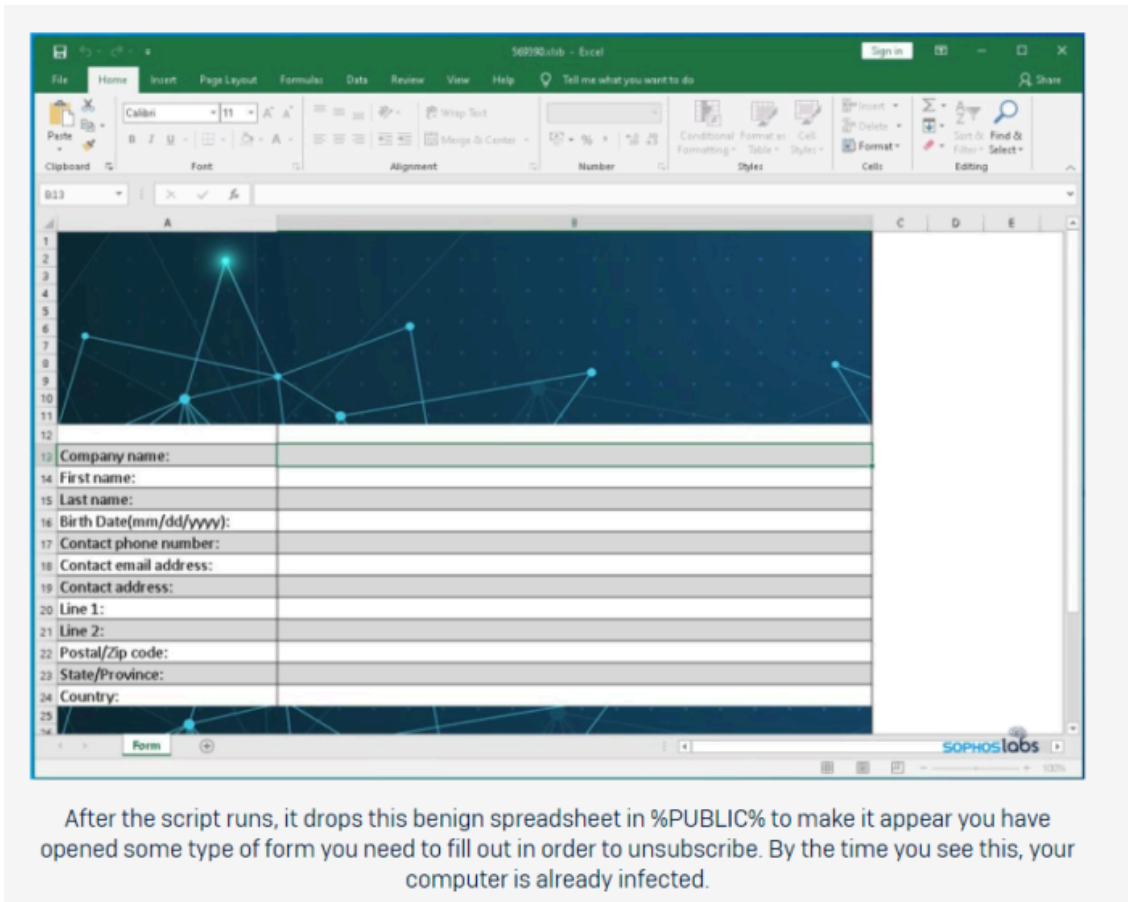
569590.xlsb - Excel

Sign in

File Home Insert Page Layout Formulas Data Review View Help Tell me what you want to do Share

Paste Calibri 11 Wrap Text Merge & Center Conditional Formatting Format as Table Cell Styles Insert Delete Format Sort & Filter Find & Select

Clipboard Font Alignment Number Styles Cells Editing

B13

A B C D E

| | |
|---|---|
| Company name: | |
| First name: | |
| Last name: | |
| Birth Date(mm/dd/yyyy): | |
| Contact phone number: | |
| Contact email address: | |
| Contact address: | |
| Line 1: | |
| Line 2: | |
| Postal/Zip code: | |
| State/Province: | |
| Country: | |

Form

SOPHOSlabs

100%

After the script runs, it drops this benign spreadsheet in %PUBLIC% to make it appear you have opened some type of form you need to fill out in order to unsubscribe. By the time you see this, your computer is already infected.